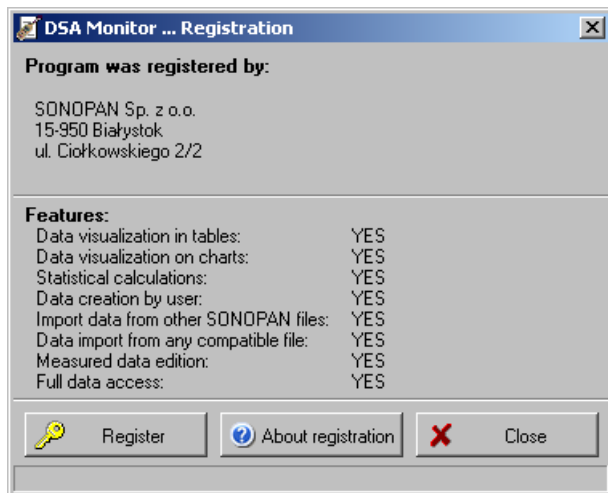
DSA Monitor ... Registration

Program was registered by:

SONOPAN Sp. z o.o.
15-950 Białystok
ul. Ciołkowskiego 2/2

Features:

| | |
|---|---|
| Data visualization in tables: | YES |
| Data visualization on charts: | YES |
| Statistical calculations: | YES |
| Data creation by user: | YES |
| Import data from other SONOPAN files: | YES |
| Data import from any compatible file: | YES |
| Measured data edition: | YES |
| Full data access: | YES |

Register
About registration
Close